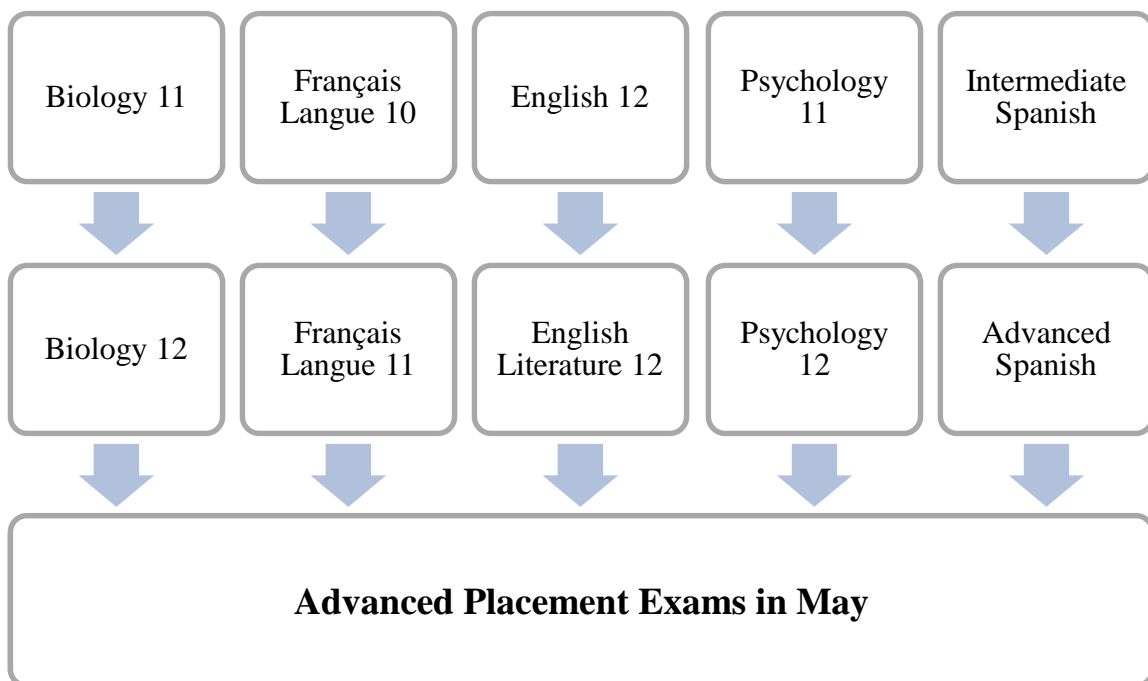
Biology 11

Français Langue 10

English 12

Psychology 11

Intermediate Spanish

Biology 12

Français Langue 11

English Literature 12

Psychology 12

Advanced Spanish

**Advanced Placement Exams in May**